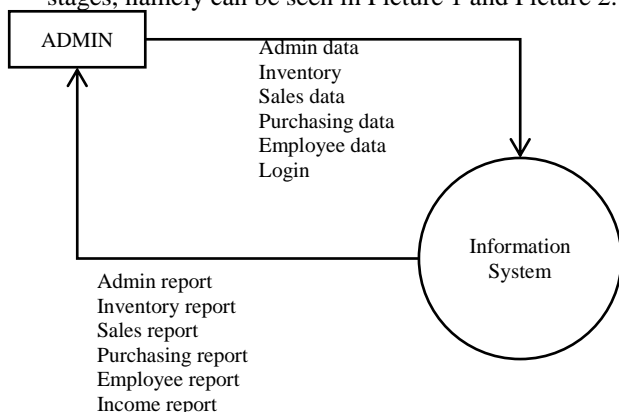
stages, namely can be seen in Picture 1 and Picture 2.

ADMIN

Admin data
Inventory
Sales data
Purchasing data
Employee data
Login

Information System

Admin report
Inventory report
Sales report
Purchasing report
Employee report
Income report